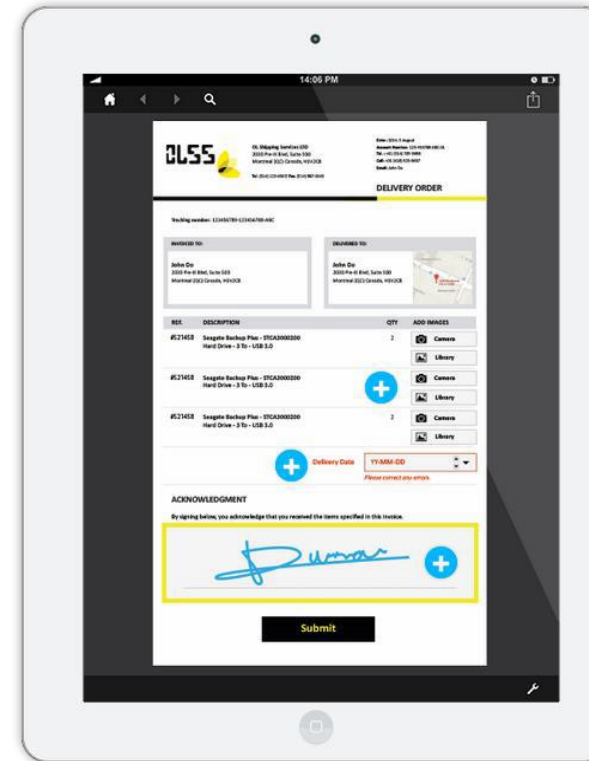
14:06 PM

OLSS

OL Shipping Services LTD
2030 Pie-IX Blvd, Suite 500
Montreal (QC) Canada, H1V2C8

Tel: (514) 123-4567 Fax: (514) 987-6543

Date: 2014-5 August
Account Number: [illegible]
Tel.: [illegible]
Cell: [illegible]
Email: John Do

DELIVERY ORDER

Tracking number: 123456789-123456789-ABC

INVOICED TO:

John Do
2030 Pie-IX Blvd, Suite 500
Montreal (QC) Canada, H1V2C8

DELIVERED TO:

John Do
2030 Pie-IX Blvd, Suite 500
Montreal (QC) Canada, H1V2C8

| REF. | DESCRIPTION | QTY | ADD IMAGES |
|---|---|---|---|
| #521458 | Seagate Backup Plus - STCA3000200 Hard Drive - 3 To - USB 3.0 | 2 | Camera Library |
| #521458 | Seagate Backup Plus - STCA3000200 Hard Drive - 3 To - USB 3.0 | | Camera Library |
| #521458 | Seagate Backup Plus - STCA3000200 Hard Drive - 3 To - USB 3.0 | 2 | Camera Library |

Delivery Date YY-MM-DD
Please correct any errors.

ACKNOWLEDGMENT

By signing below, you acknowledge that you received the items specified in this invoice.

Submit